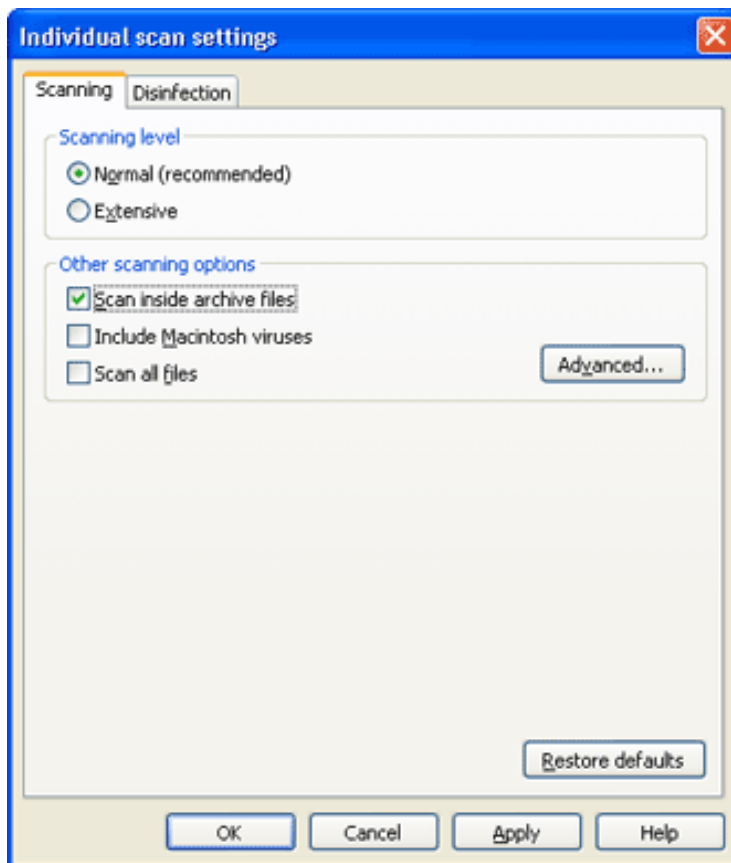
Individual scan settings

Scanning | Disinfection

Scanning level

Normal (recommended)

Extensive

Other scanning options

Scan inside archive files

Include Macintosh viruses

Scan all files

Advanced...

Restore defaults

OK | Cancel | Apply | Help